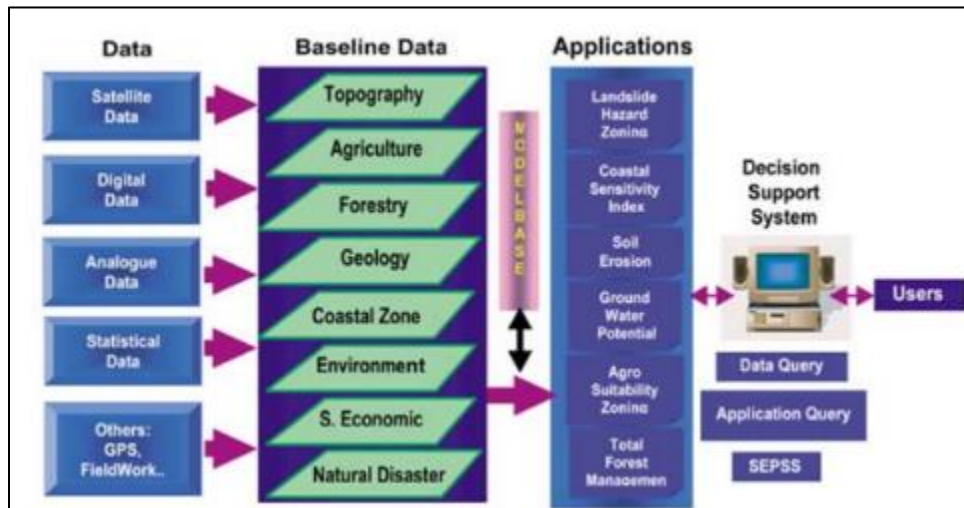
Data

Satellite Data

Digital Data

Analogue Data

Statistical Data

Others: GPS, FieldWork..

Baseline Data

Topography

Agriculture

Forestry

Geology

Coastal Zone

Environment

S. Economic

Natural Disaster

M O D E L B A S E

Applications

Landslide Hazard Zoning

Coastal Sensitivity Index

Soil Erosion

Ground Water Potential

Agro Suitability Zoning

Total Forest Managemen

Decision Support System

Users

Data Query

Application Query

SEPSS